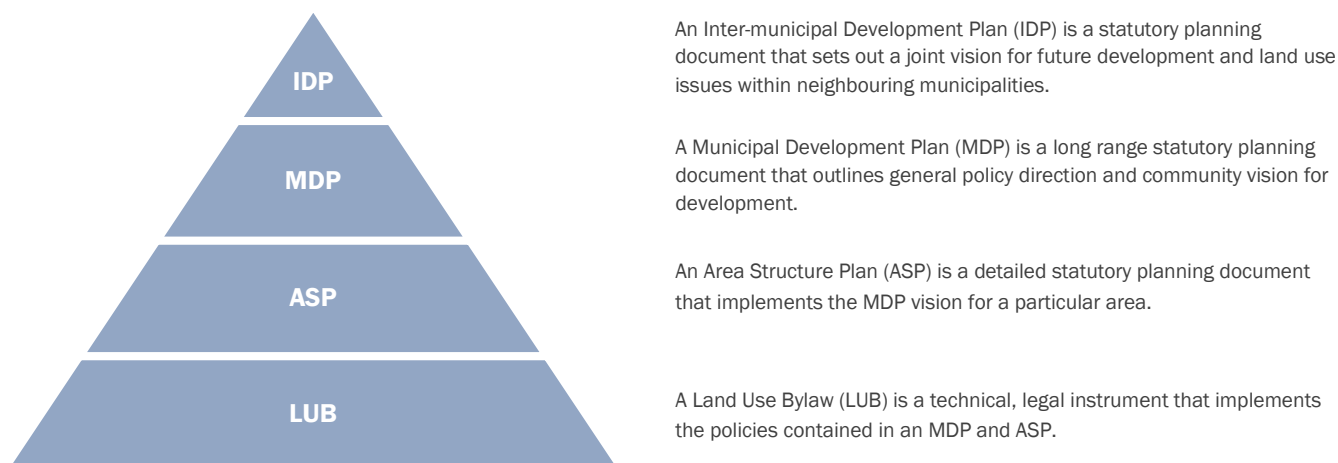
IDP

MDP

ASP

LUB

An Inter-municipal Development Plan (IDP) is a statutory planning document that sets out a joint vision for future development and land use issues within neighbouring municipalities.

A Municipal Development Plan (MDP) is a long range statutory planning document that outlines general policy direction and community vision for development.

An Area Structure Plan (ASP) is a detailed statutory planning document that implements the MDP vision for a particular area.

A Land Use Bylaw (LUB) is a technical, legal instrument that implements the policies contained in an MDP and ASP.